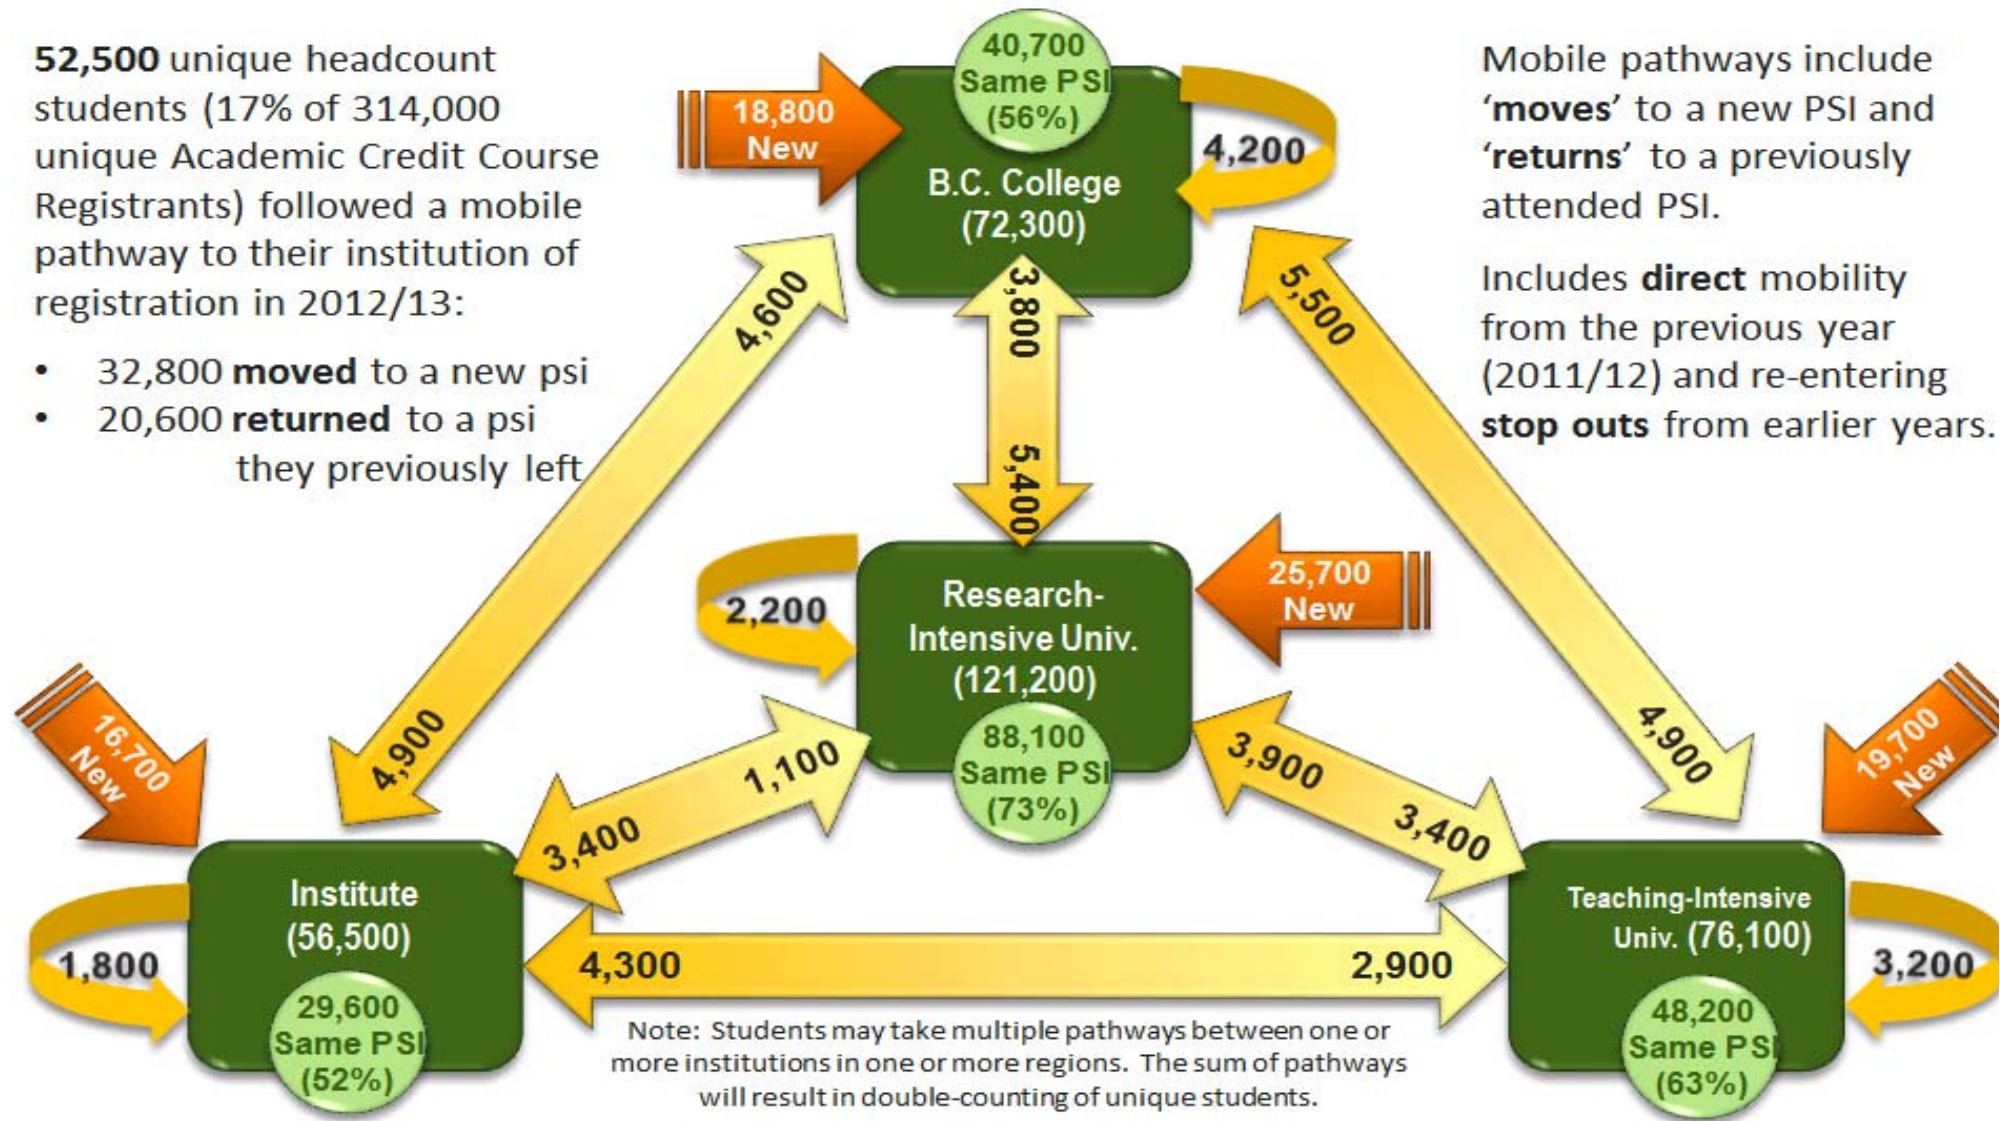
52,500 unique headcount students (17% of 314,000 unique Academic Credit Course Registrants) followed a mobile pathway to their institution of registration in 2012/13:

- 32,800 moved to a new psi
- 20,600 returned to a psi they previously left

Mobile pathways include 'moves' to a new PSI and 'returns' to a previously attended PSI.

Includes direct mobility from the previous year (2011/12) and re-entering stop outs from earlier years.

18,800 New

40,700 Same PSI (56%)

B.C. College (72,300)

4,200

4,600

3,800

5,400

5,500

2,200

Research-Intensive Univ. (121,200)

25,700 New

88,100 Same PSI (73%)

16,700 New

4,900

1,100

3,400

3,900

3,400

4,900

19,700 New

Institute (56,500)

1,800

29,600 Same PSI (52%)

4,300

2,900

Teaching-Intensive Univ. (76,100)

3,200

48,200 Same PSI (63%)

Note: Students may take multiple pathways between one or more institutions in one or more regions. The sum of pathways will result in double-counting of unique students.